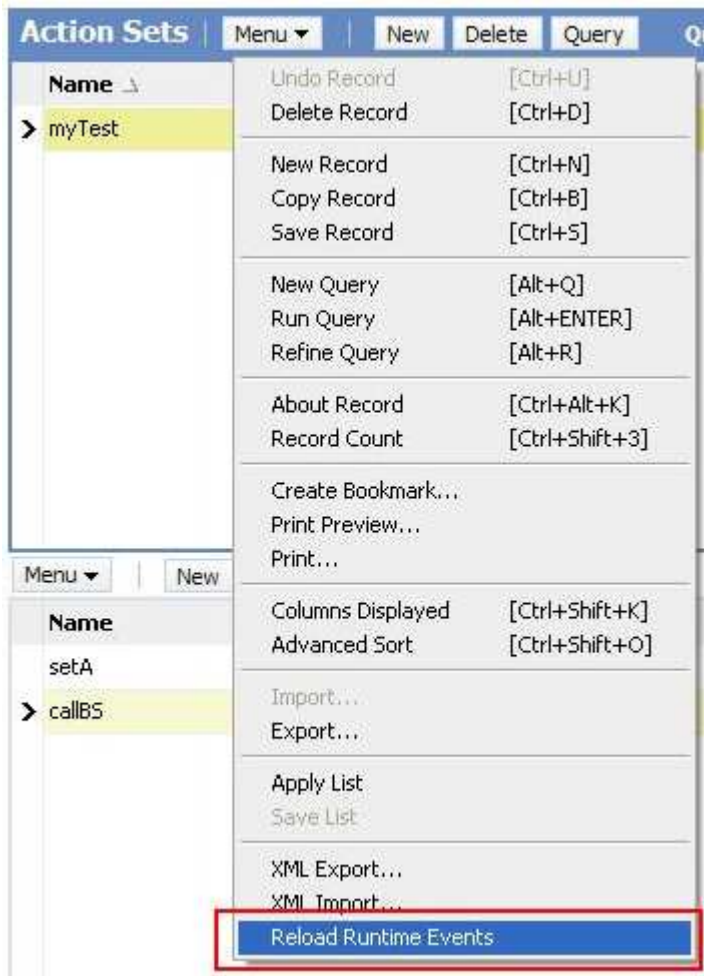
Action Sets | Menu ▾ | New Delete Query Q

Name

myTest

Menu ▾ | New

Name

setA

callBS

Undo Record [Ctrl+U]
Delete Record [Ctrl+D]

New Record [Ctrl+N]
Copy Record [Ctrl+B]
Save Record [Ctrl+S]

New Query [Alt+Q]
Run Query [Alt+ENTER]
Refine Query [Alt+R]

About Record [Ctrl+Alt+K]
Record Count [Ctrl+Shift+3]

Create Bookmark...
Print Preview...
Print...

Columns Displayed [Ctrl+Shift+K]
Advanced Sort [Ctrl+Shift+O]

Import...
Export...

Apply List
Save List

XML Export...
XML Import...
Reload Runtime Events